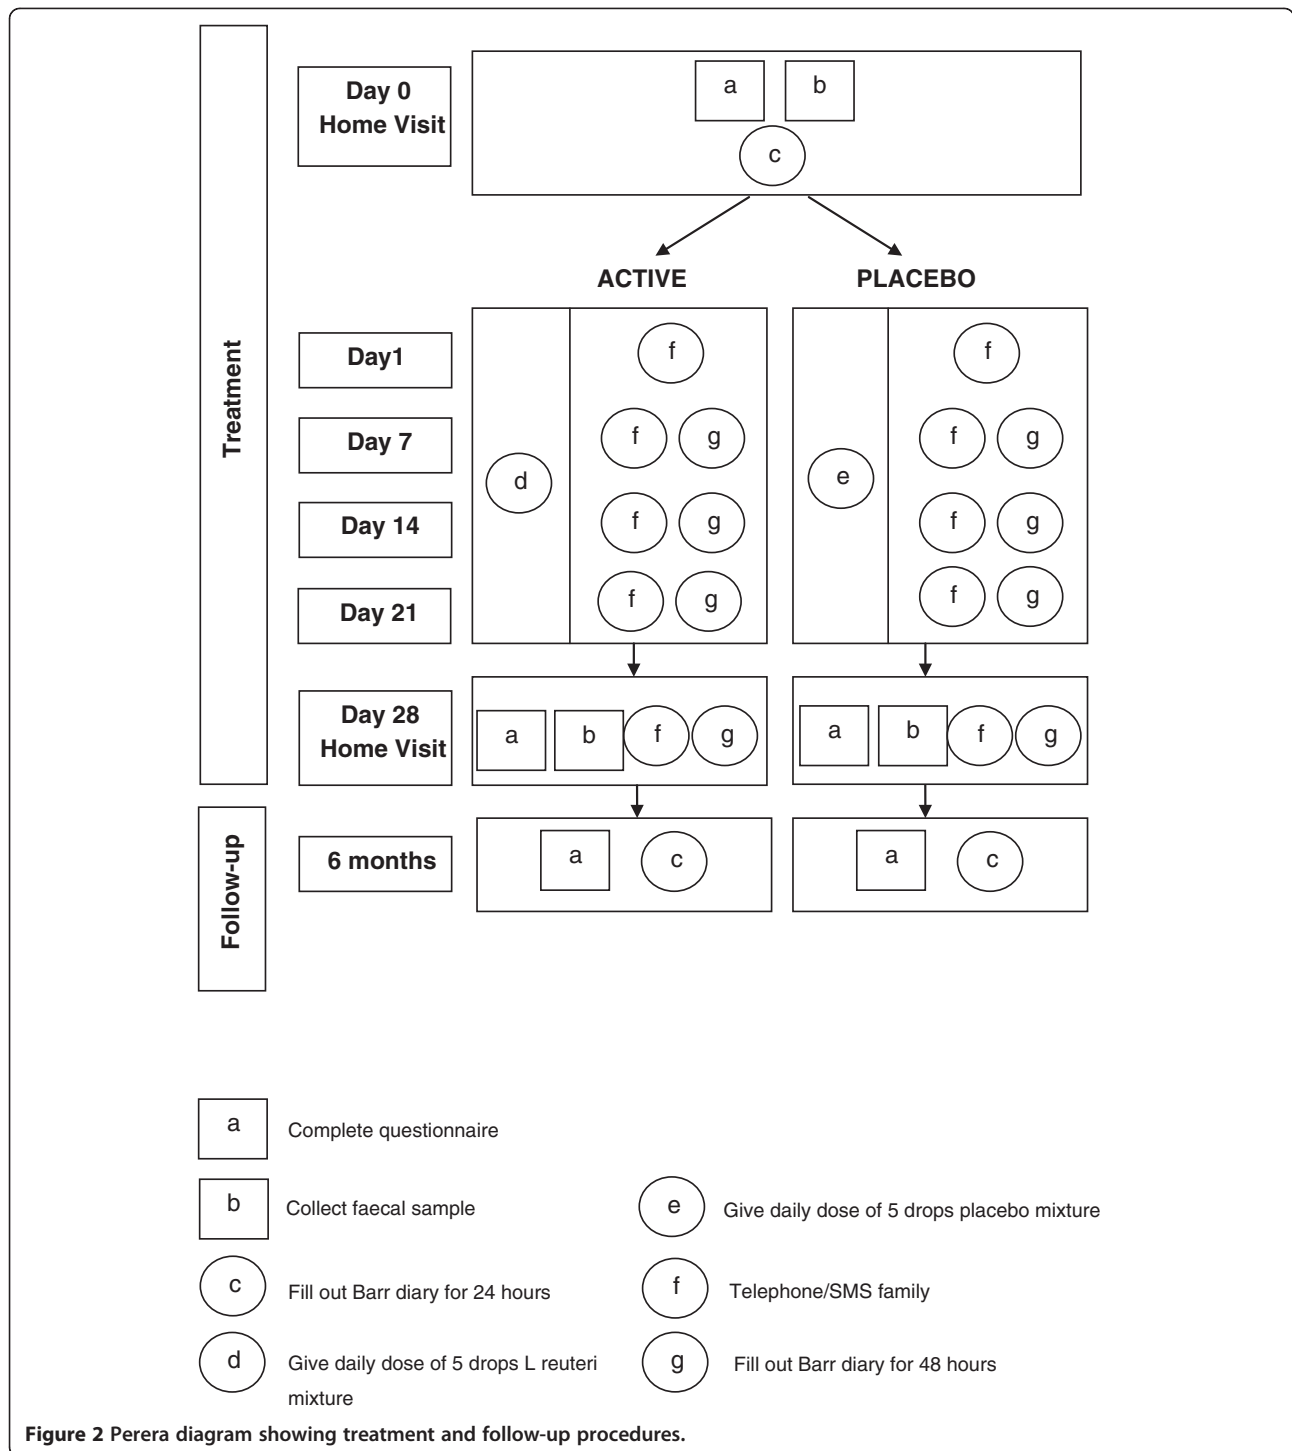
Treatment

Day 0
Home Visit

a b
c

ACTIVE

PLACEBO

Day1

Day 7

Day 14

Day 21

d

f
f g
f g
f g

e

f
f g
f g
f g

Day 28
Home Visit

a b f g

a b f g

Follow-up

6 months

a c

a c

a Complete questionnaire

b Collect faecal sample

e Give daily dose of 5 drops placebo mixture

c Fill out Barr diary for 24 hours

f Telephone/SMS family

d Give daily dose of 5 drops L reuteri mixture

g Fill out Barr diary for 48 hours

**Figure 2 Perera diagram showing treatment and follow-up procedures.**